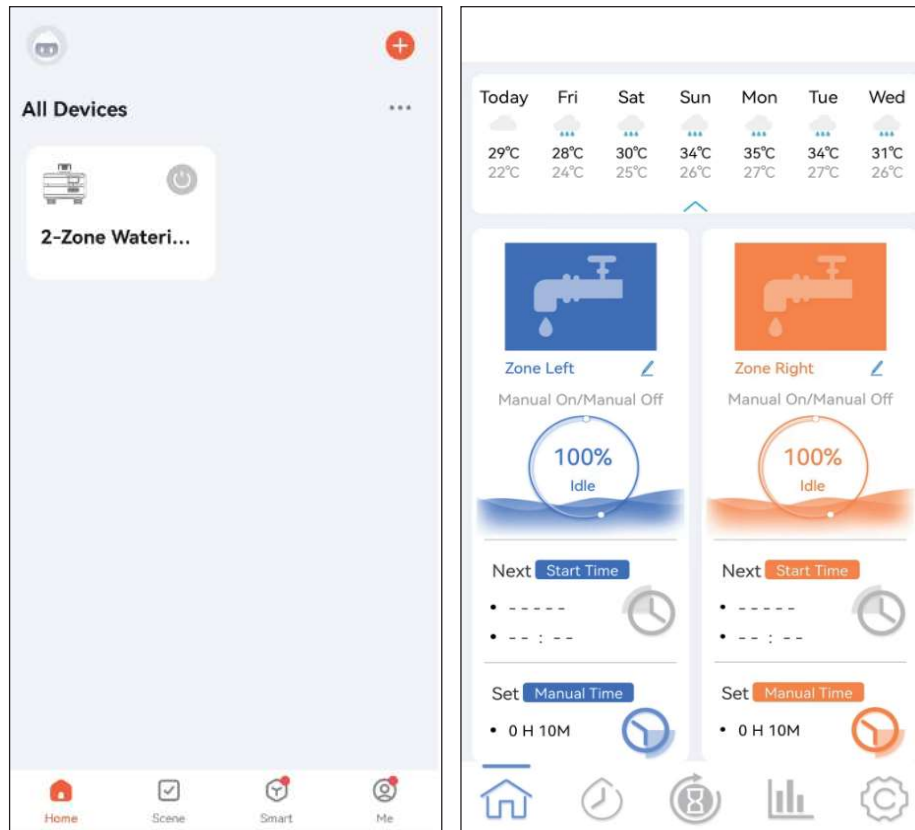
All Devices

2-Zone Wateri...

Home Scene Smart Me

| Today | Fri | Sat | Sun | Mon | Tue | Wed |
|---|---|---|---|---|---|---|
| 29℃ | 28℃ | 30℃ | 34℃ | 35℃ | 34℃ | 31℃ |
| 22℃ | 24℃ | 25℃ | 26℃ | 27℃ | 27℃ | 26℃ |

Zone Left

Manual On/Manual Off

100%

Idle

Next Start Time

• - - - - -

• - - : - -

Set Manual Time

• 0 H 10M

Zone Right

Manual On/Manual Off

100%

Idle

Next Start Time

• - - - - -

• - - : - -

Set Manual Time

• 0 H 10M